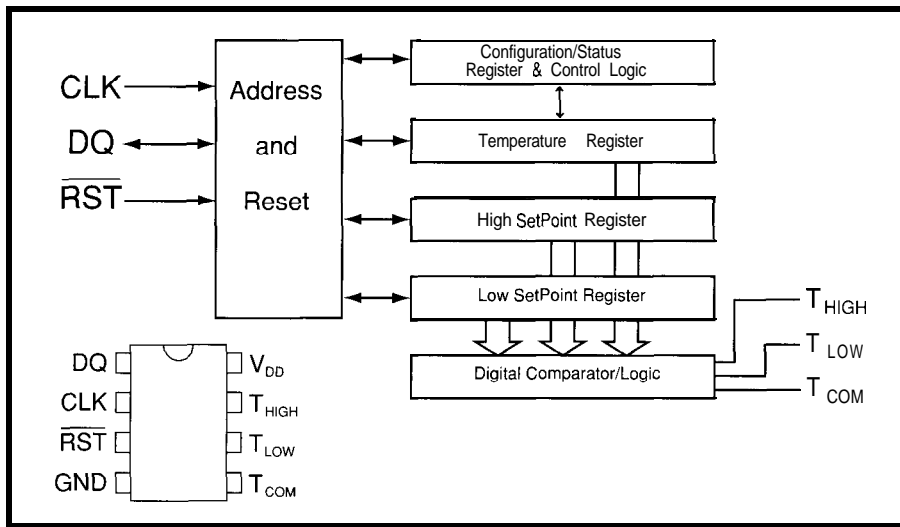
CLK
DQ
$\overline{RST}$

Address and Reset

Configuration/Status Register & Control Logic

Temperature Register

High SetPoint Register

Low SetPoint Register

Digital Comparator/Logic

$T_{HIGH}$
$T_{LOW}$
$T_{COM}$

DQ
CLK
$\overline{RST}$
GND
$V_{DD}$
$T_{HIGH}$
$T_{LOW}$
$T_{COM}$